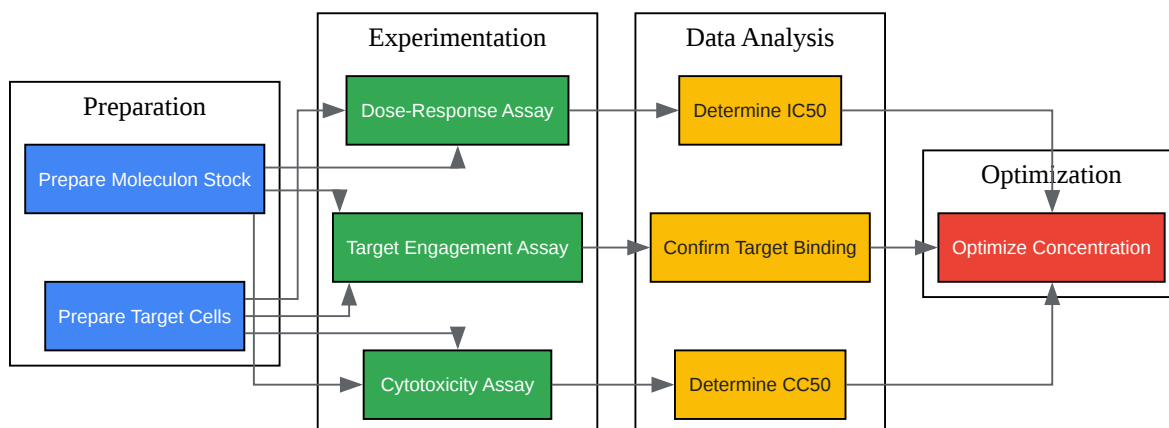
Preparation

Prepare Moleculon Stock

Prepare Target Cells

Experimentation

Dose-Response Assay

Target Engagement Assay

Cytotoxicity Assay

Data Analysis

Determine IC50

Confirm Target Binding

Determine CC50

Optimization

Optimize Concentration